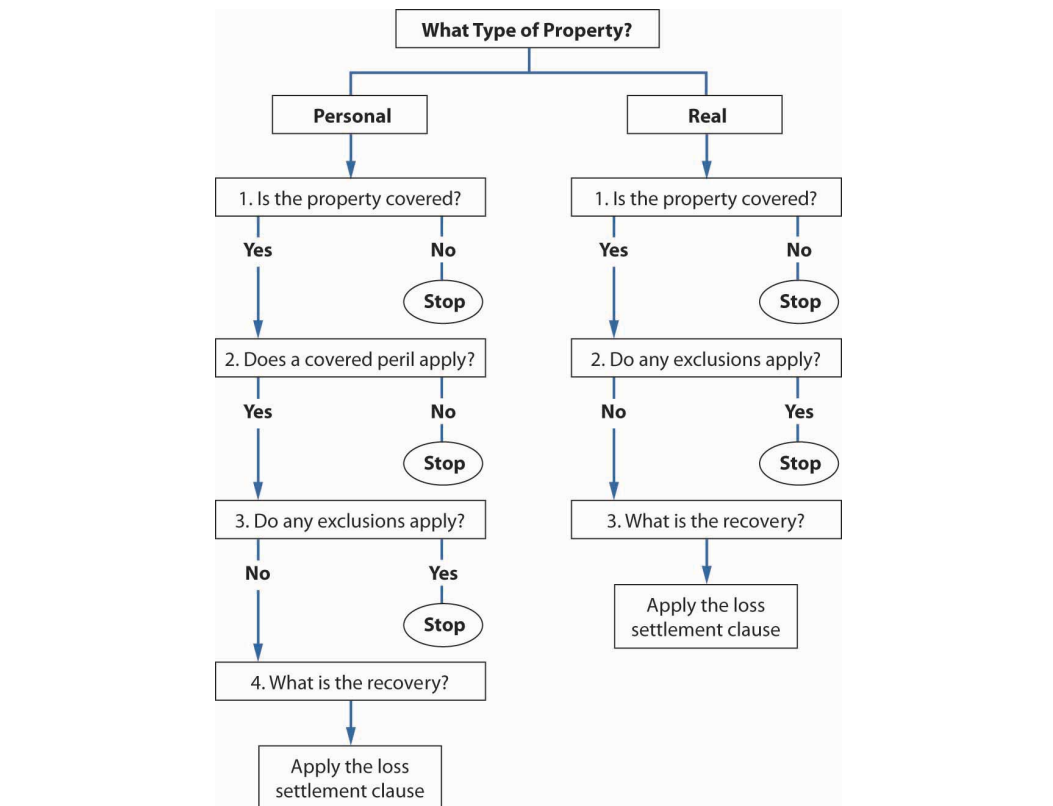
What Type of Property?

Personal

1. Is the property covered?

Yes

No

Stop

2. Does a covered peril apply?

Yes

No

Stop

3. Do any exclusions apply?

No

Yes

Stop

4. What is the recovery?

Apply the loss settlement clause

Real

1. Is the property covered?

Yes

No

Stop

2. Do any exclusions apply?

No

Yes

Stop

3. What is the recovery?

Apply the loss settlement clause